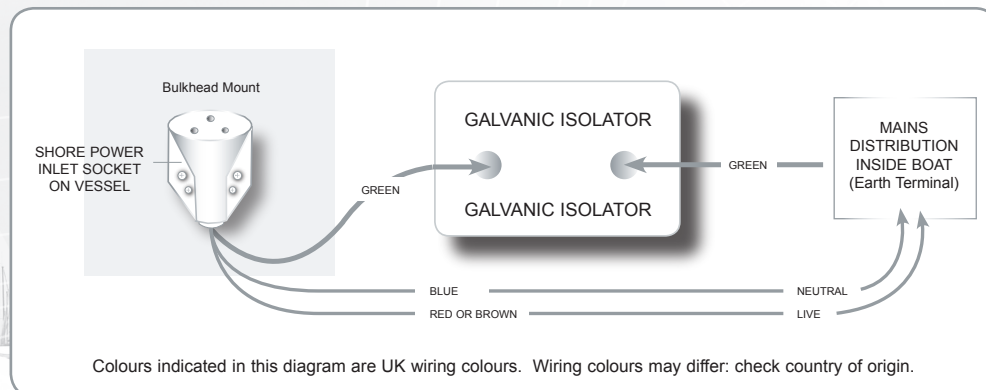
Bulkhead Mount

SHORE POWER INLET SOCKET ON VESSEL

GALVANIC ISOLATOR

GALVANIC ISOLATOR

GREEN

GREEN

MAINS DISTRIBUTION INSIDE BOAT (Earth Terminal)

BLUE

NEUTRAL

RED OR BROWN

LIVE

Colours indicated in this diagram are UK wiring colours. Wiring colours may differ: check country of origin.